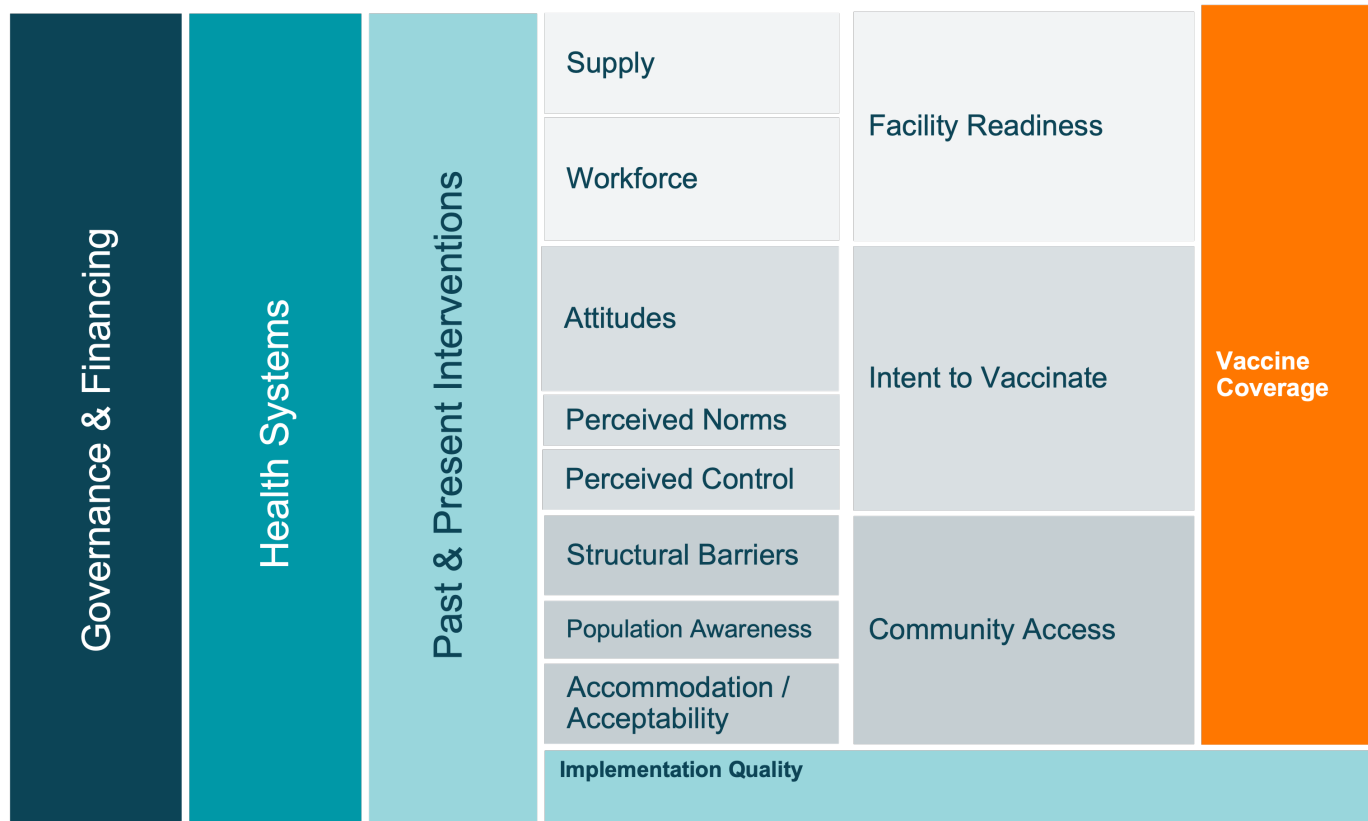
Governance & Financing

Health Systems

Past & Present Interventions

Supply

Workforce

Attitudes

Perceived Norms

Perceived Control

Structural Barriers

Population Awareness

Accommodation / Acceptability

Facility Readiness

Intent to Vaccinate

Community Access

Vaccine Coverage

Implementation Quality